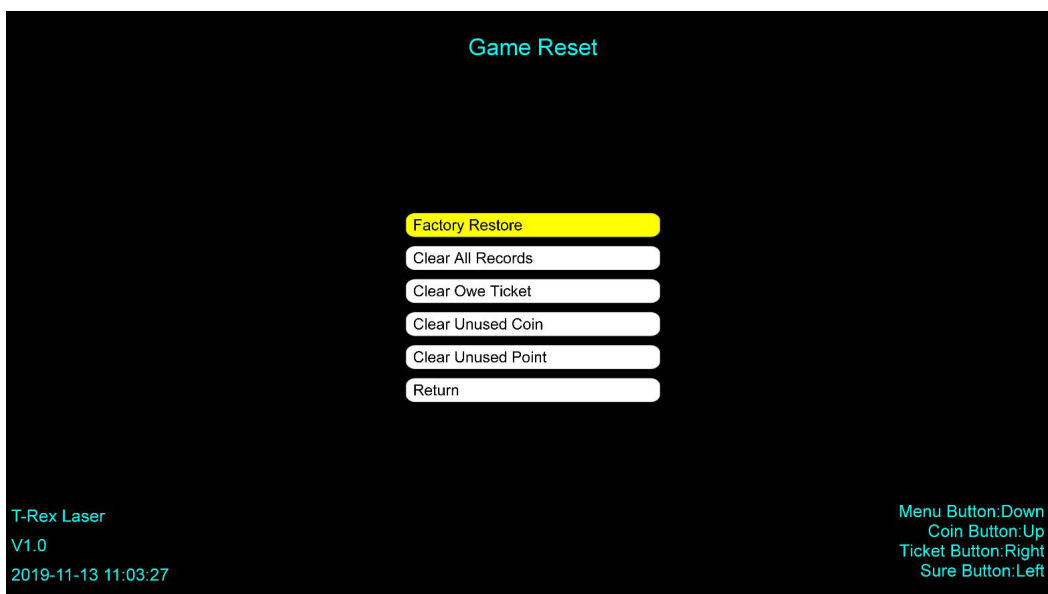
Game Reset

Factory Restore
Clear All Records
Clear Owe Ticket
Clear Unused Coin
Clear Unused Point
Return

T-Rex Laser
V1.0
2019-11-13 11:03:27

Menu Button:Down
Coin Button:Up
Ticket Button:Right
Sure Button:Left